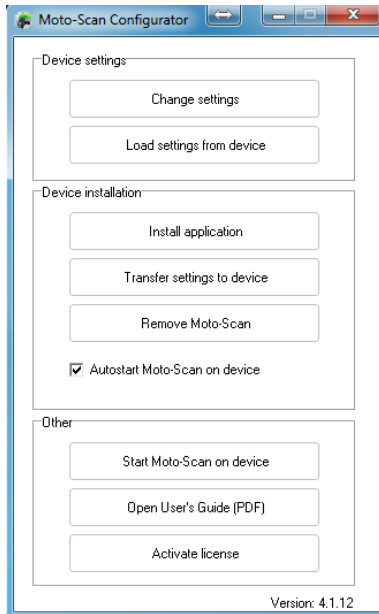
Moto-Scan Configurator

Device settings

Change settings

Load settings from device

Device installation

Install application

Transfer settings to device

Remove Moto-Scan

Autostart Moto-Scan on device

Other

Start Moto-Scan on device

Open User's Guide (PDF)

Activate license

Version: 4.1.12